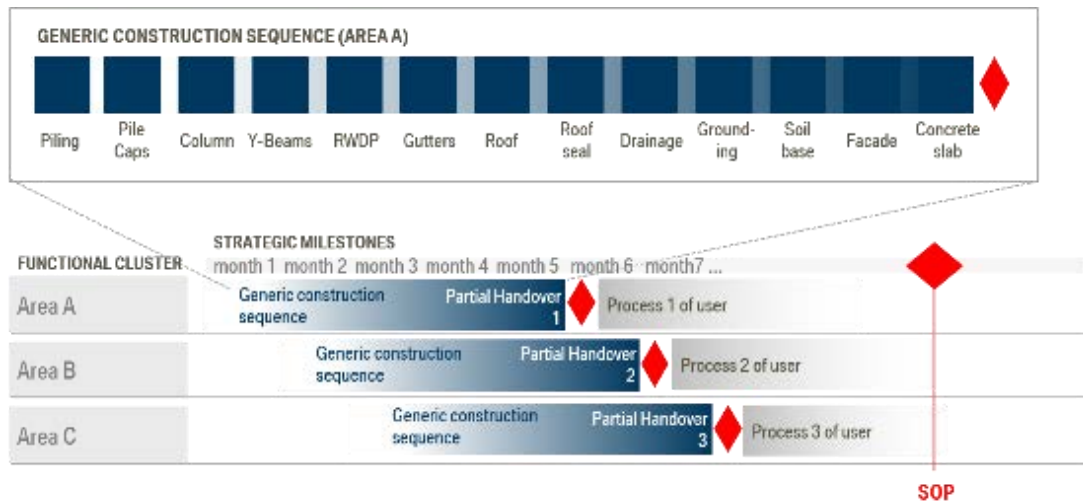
GENERIC CONSTRUCTION SEQUENCE (AREA A)

Piling
Pile Caps
Column
Y-Beams
RWDP
Gutters
Roof
Roof seal
Drainage
Grounding
Soil base
Facade
Concrete slab

STRATEGIC MILESTONES
FUNCTIONAL CLUSTER
month 1 month 2 month 3 month 4 month 5 month 6 month7 ...

| | | | |
|---|---|---|---|
| Area A | Generic construction sequence | Partial Handover 1 | Process 1 of user |
| Area B | Generic construction sequence | Partial Handover 2 | Process 2 of user |
| Area C | Generic construction sequence | Partial Handover 3 | Process 3 of user |

SOP